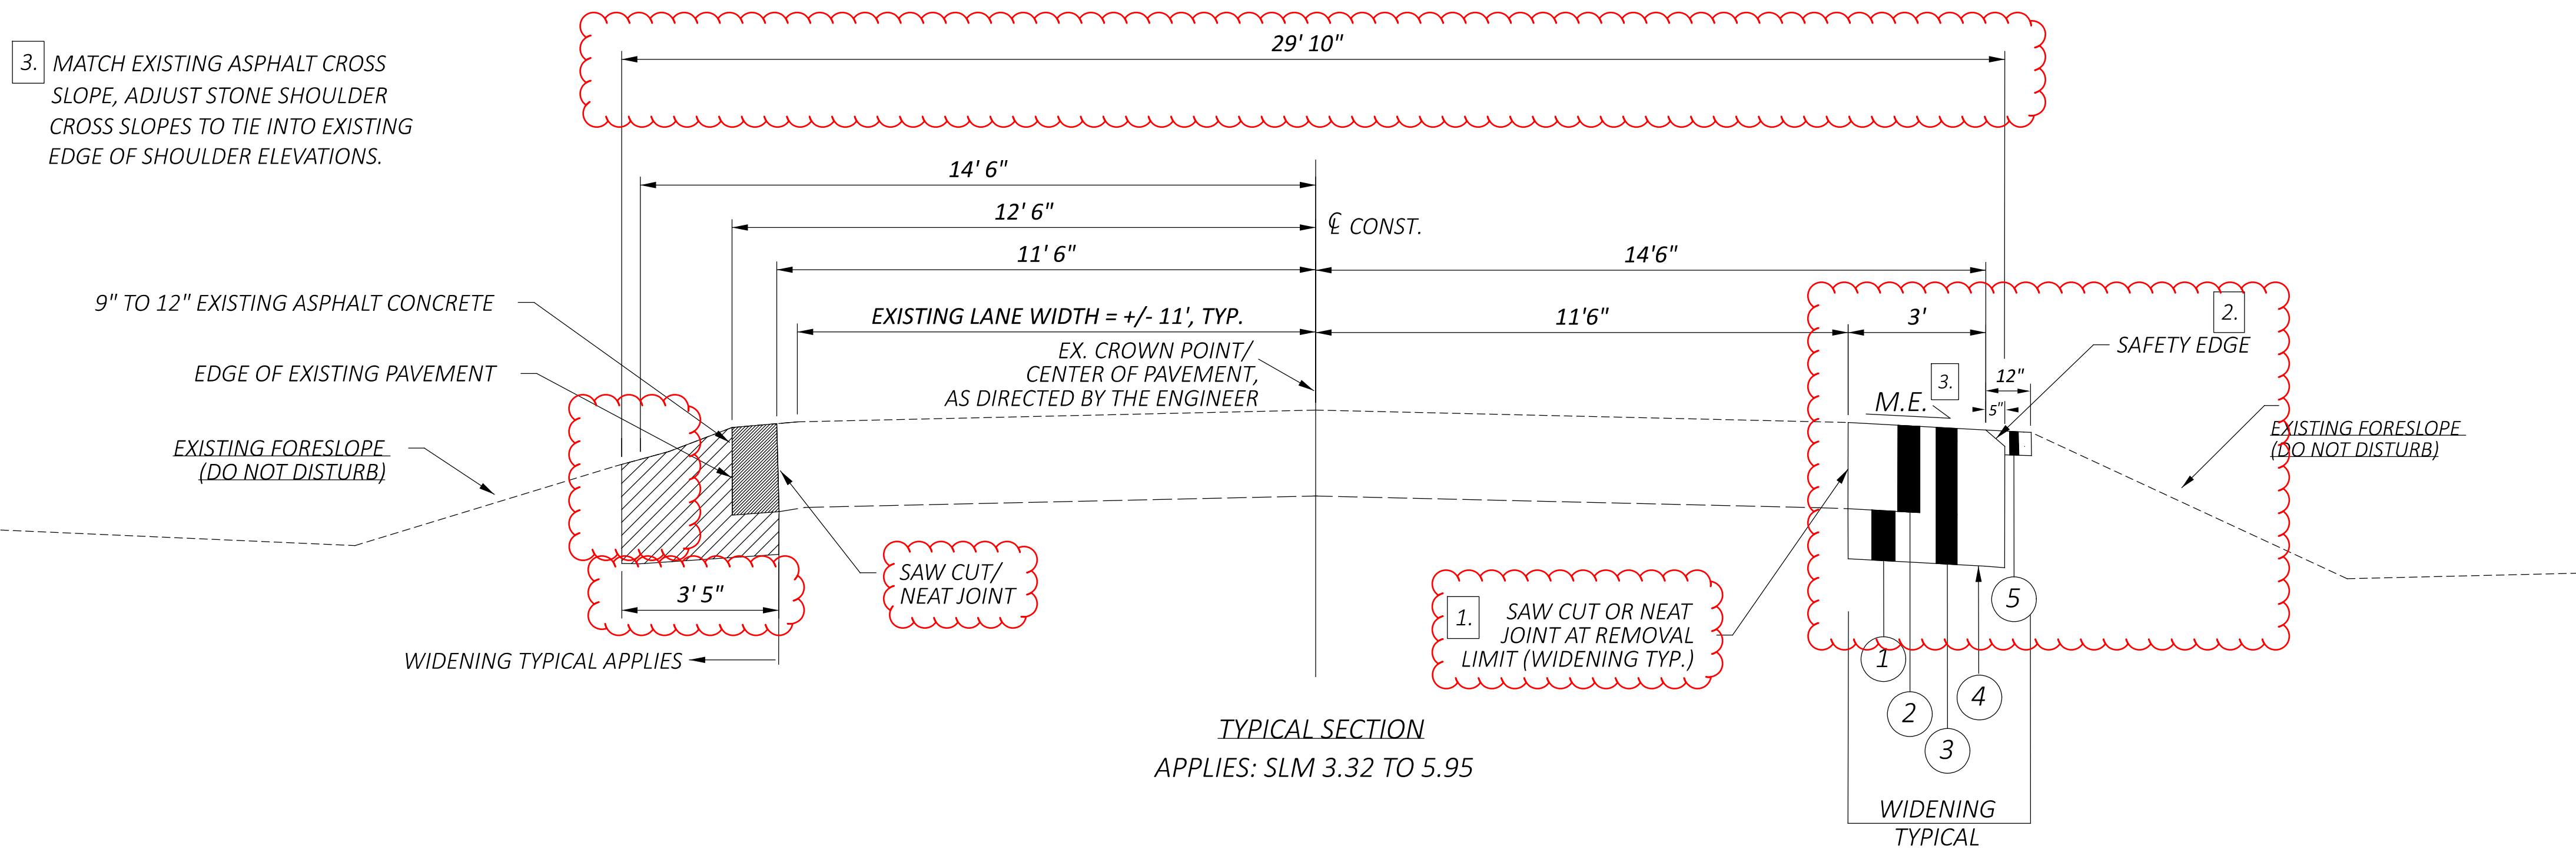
3. MATCH EXISTING ASPHALT CROSS SLOPE, ADJUST STONE SHOULDER CROSS SLOPES TO TIE INTO EXISTING EDGE OF SHOULDER ELEVATIONS.

29' 10"

14' 6"

12' 6"

℄ CONST.

11' 6"

14'6"

9" TO 12" EXISTING ASPHALT CONCRETE

EXISTING LANE WIDTH = +/- 11', TYP.

11'6"

3'

2.

SAFETY EDGE

EDGE OF EXISTING PAVEMENT

EX. CROWN POINT/ CENTER OF PAVEMENT, AS DIRECTED BY THE ENGINEER

3.

12"

M.E.

5"

EXISTING FORESLOPE (DO NOT DISTURB)

EXISTING FORESLOPE (DO NOT DISTURB)

SAW CUT/ NEAT JOINT

3' 5"

1. SAW CUT OR NEAT JOINT AT REMOVAL LIMIT (WIDENING TYP.)

5

1

4

2

3

WIDENING TYPICAL APPLIES

TYPICAL SECTION

APPLIES: SLM 3.32 TO 5.95

WIDENING TYPICAL